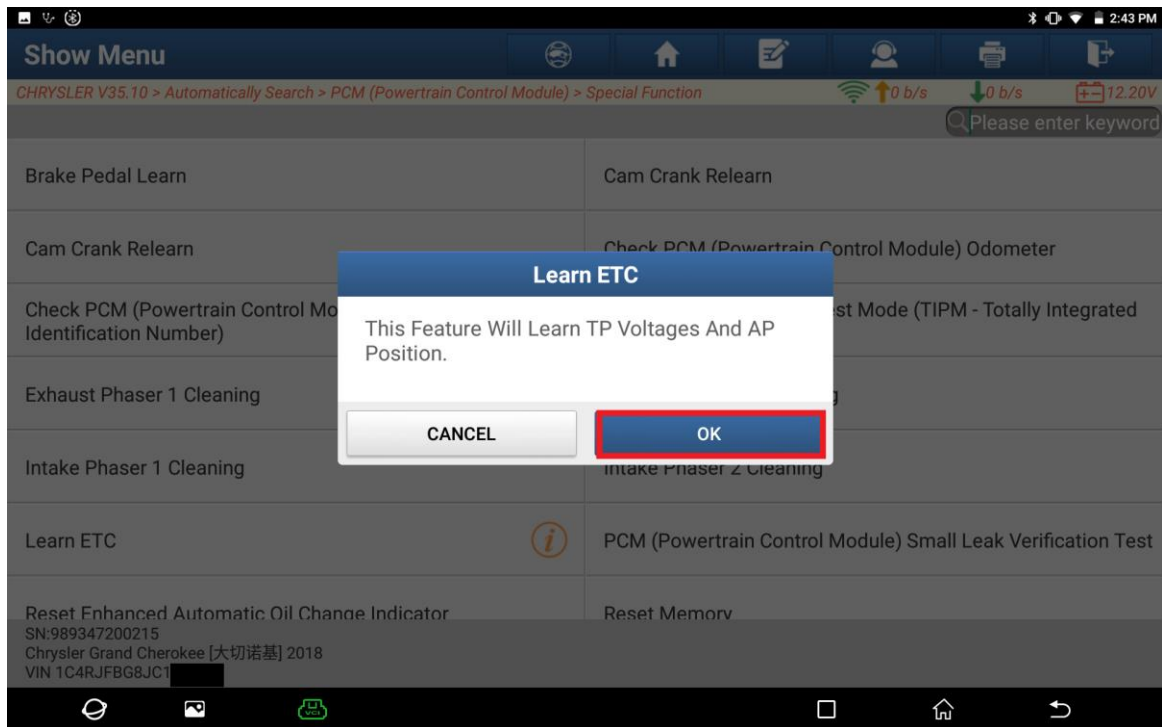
2:43 PM

Show Menu

CHRYSLER V35.10 > Automatically Search > PCM (Powertrain Control Module) > Special Function

0 b/s 0 b/s 12.20V

Please enter keyword

Brake Pedal Learn

Cam Crank Relearn

Cam Crank Relearn

Check PCM (Powertrain Control Module) Odometer

Check PCM (Powertrain Control Mo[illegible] Identification Number)

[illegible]st Mode (TIPM - Totally Integrated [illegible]

Exhaust Phaser 1 Cleaning

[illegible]

Intake Phaser 1 Cleaning

Intake Phaser 2 Cleaning

Learn ETC

PCM (Powertrain Control Module) Small Leak Verification Test

Reset Enhanced Automatic Oil Change Indicator

Reset Memory

Learn ETC

This Feature Will Learn TP Voltages And AP Position.

CANCEL

OK

SN:989347200215
Chrysler Grand Cherokee [大切诺基] 2018
VIN 1C4RJFBG8JC1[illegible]